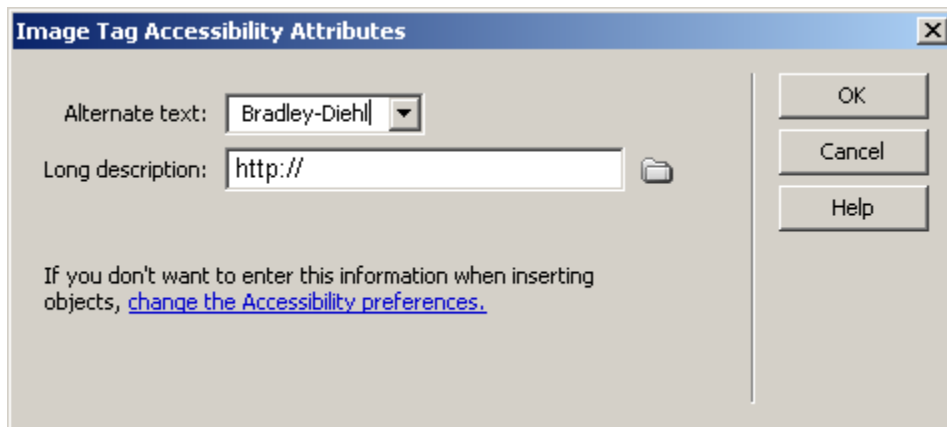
Image Tag Accessibility Attributes

Alternate text: Bradley-Diehl

Long description: http://

If you don't want to enter this information when inserting objects, change the Accessibility preferences.

OK

Cancel

Help